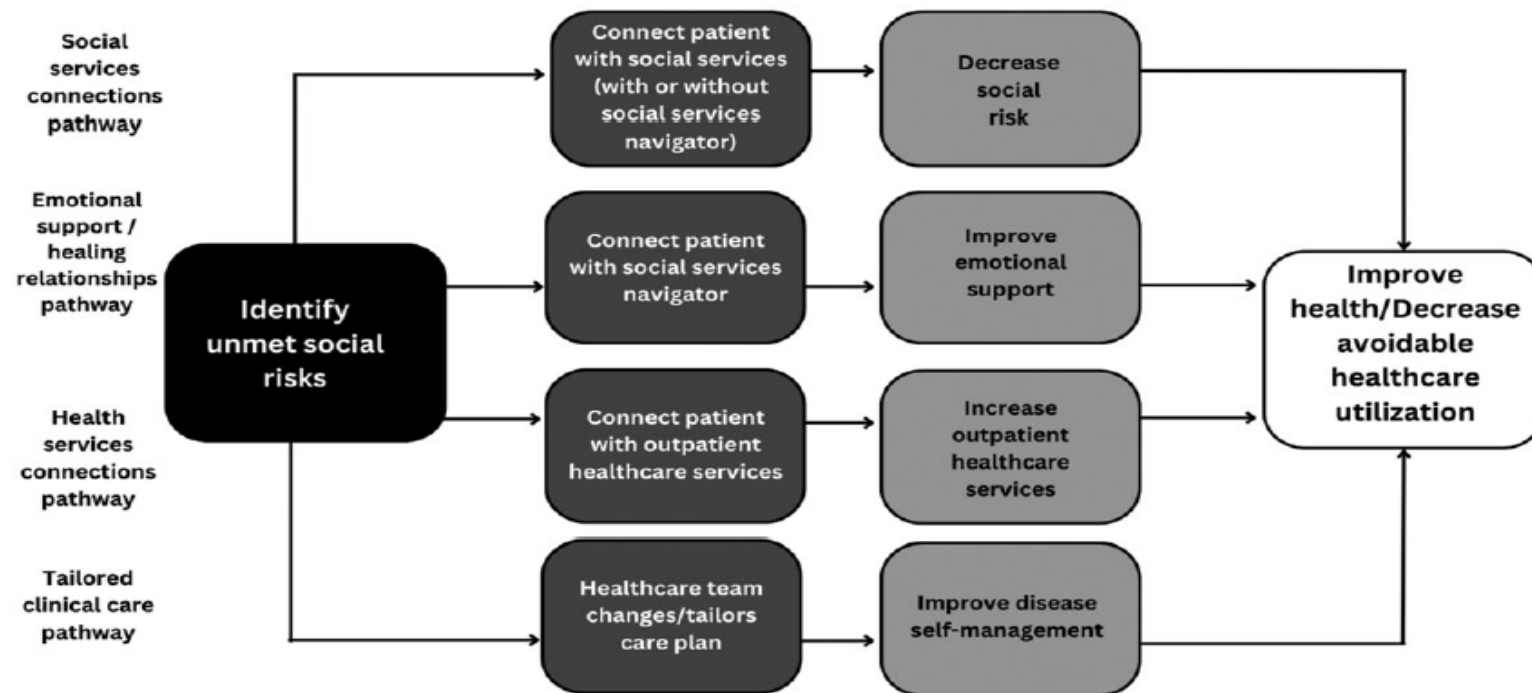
Social services connections pathway

Emotional support / healing relationships pathway

Health services connections pathway

Tailored clinical care pathway

Identify unmet social risks

Connect patient with social services (with or without social services navigator)

Decrease social risk

Connect patient with social services navigator

Improve emotional support

Connect patient with outpatient healthcare services

Increase outpatient healthcare services

Healthcare team changes/tailors care plan

Improve disease self-management

Improve health/Decrease avoidable healthcare utilization